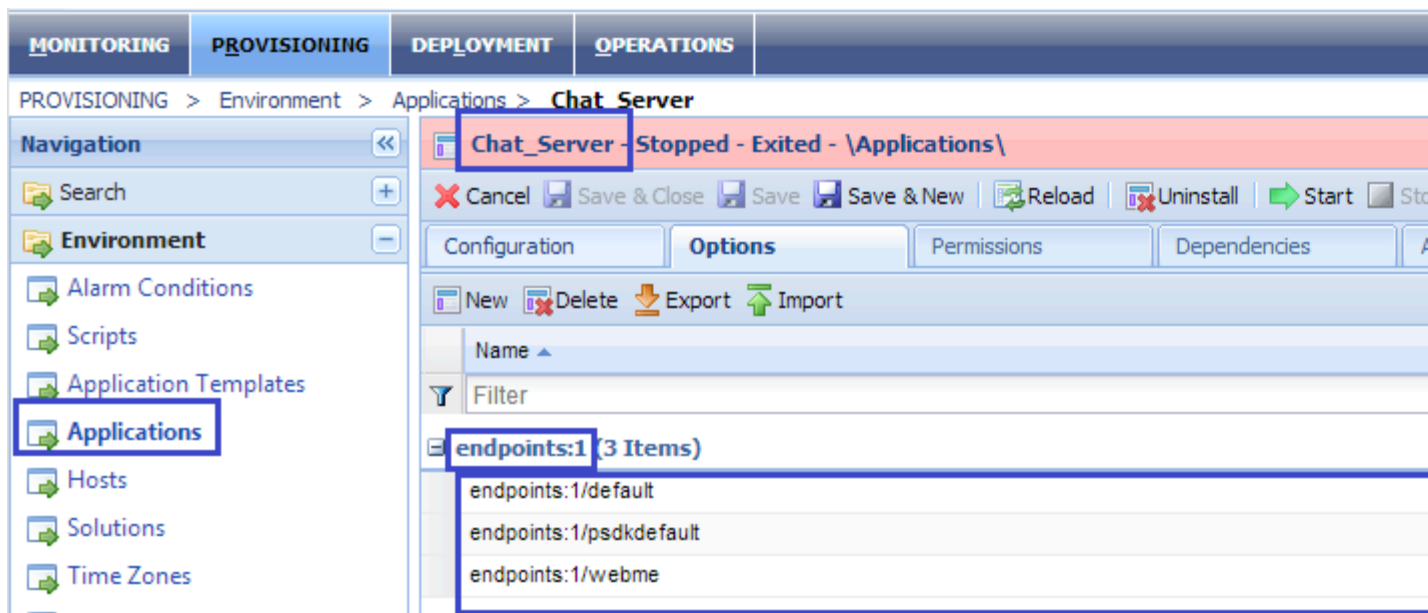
MONITORING PROVISIONING DEPLOYMENT OPERATIONS

PROVISIONING > Environment > Applications > Chat_Server

Navigation

Search

Environment

Alarm Conditions

Scripts

Application Templates

Applications

Hosts

Solutions

Time Zones

Chat_Server - Stopped - Exited - \Applications\

Cancel Save & Close Save Save & New Reload Uninstall Start Sto

Configuration Options Permissions Dependencies A

New Delete Export Import

Name

Filter

endpoints:1 (3 Items)

endpoints:1/default

endpoints:1/psdkdefault

endpoints:1/webme